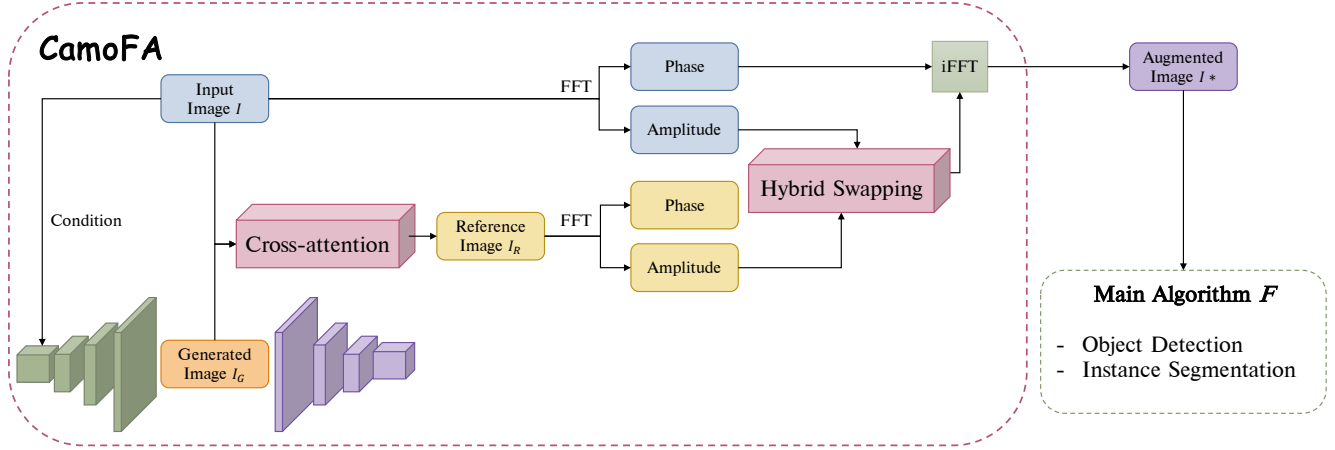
CamoFA

Input Image $I$

FFT

Phase

Amplitude

iFFT

Augmented Image $I*$

Condition

Cross-attention

Reference Image $I_R$

FFT

Phase

Amplitude

Hybrid Swapping

Generated Image $I_G$

Main Algorithm $F$

- Object Detection
- Instance Segmentation